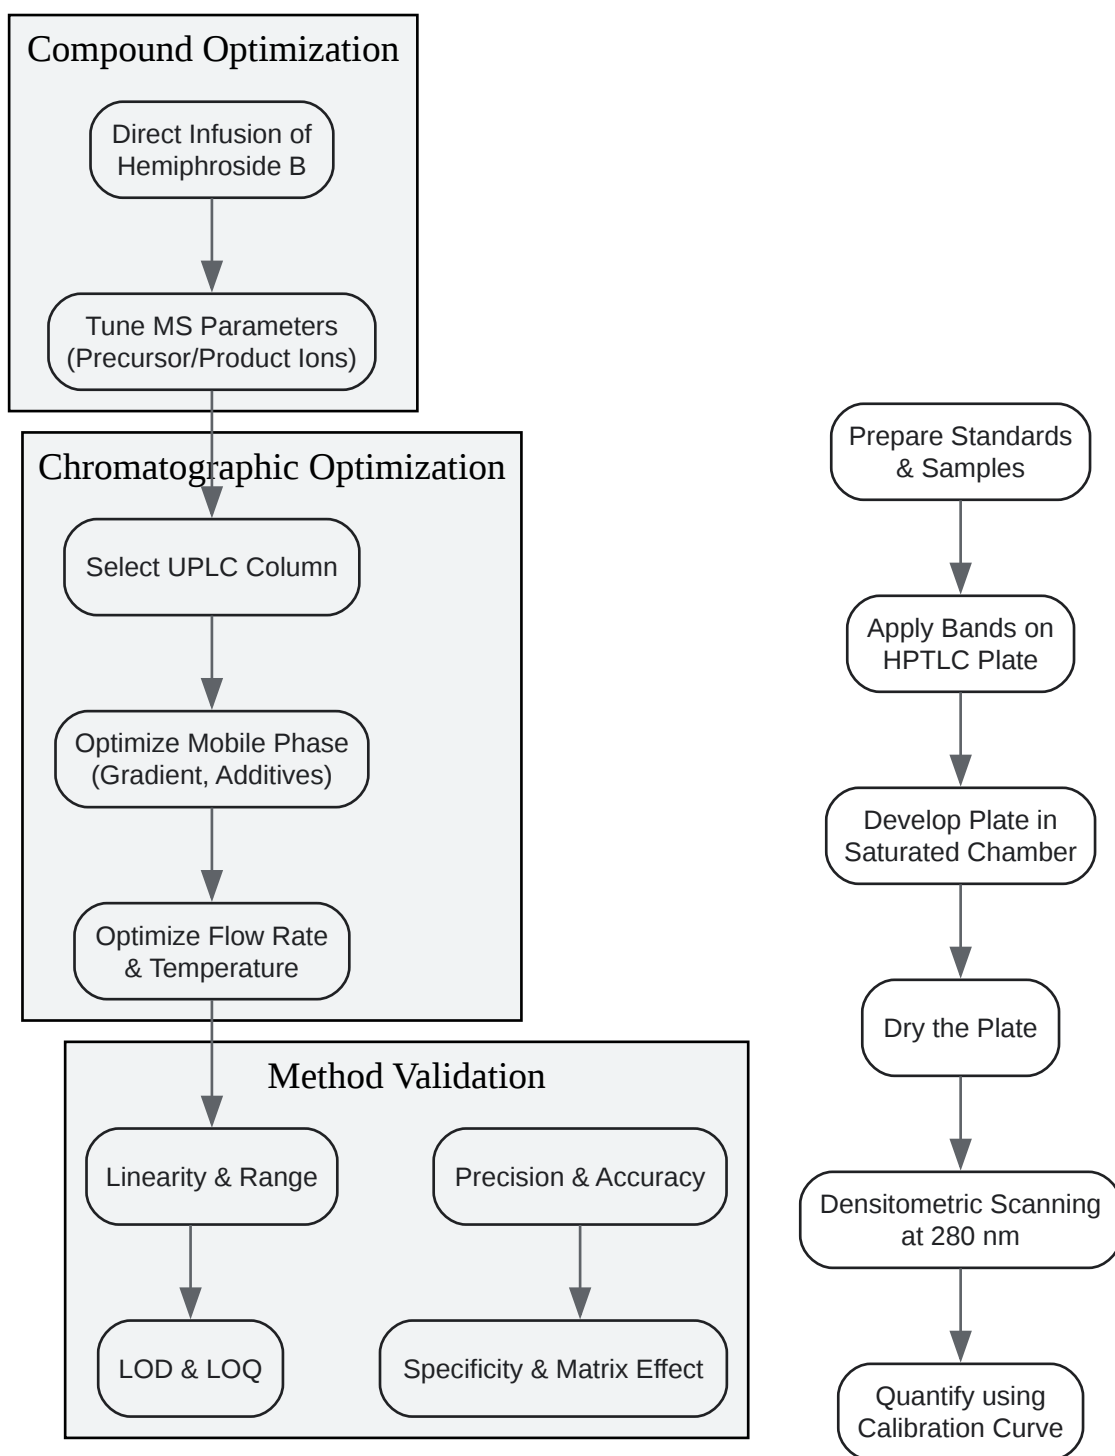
Compound Optimization

Direct Infusion of Hemiphroside B

Tune MS Parameters (Precursor/Product Ions)

Chromatographic Optimization

Select UPLC Column

Optimize Mobile Phase (Gradient, Additives)

Optimize Flow Rate & Temperature

Method Validation

Linearity & Range

LOD & LOQ

Precision & Accuracy

Specificity & Matrix Effect

Prepare Standards & Samples

Apply Bands on HPTLC Plate

Develop Plate in Saturated Chamber

Dry the Plate

Densitometric Scanning at 280 nm

Quantify using Calibration Curve